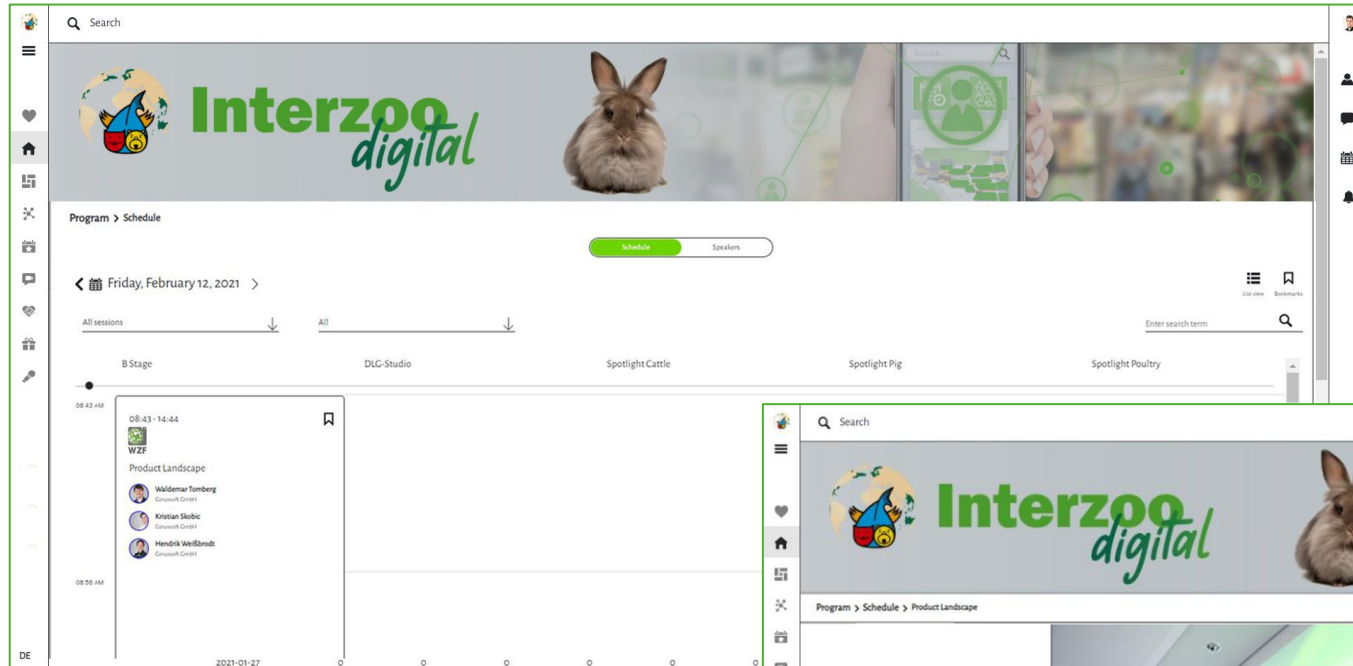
Search

Interzoo digital

Suche...

Program > Schedule

Schedule Speakers

Friday, February 12, 2021

List view Bookmarks

All sessions

All

Enter search term

B Stage

DLG-Studio

Spotlight Cattle

Spotlight Pig

Spotlight Poultry

08:43 AM

08:43 - 14:44

WZF

Product Landscape

Waldemar Tomberg
Corussoft GmbH

Kristian Skobic
Corussoft GmbH

Hendrik Weißbrodt
Corussoft GmbH

08:58 AM

DE

2021-01-27

Search

Interzoo digital

Program > Schedule > Product Landscape